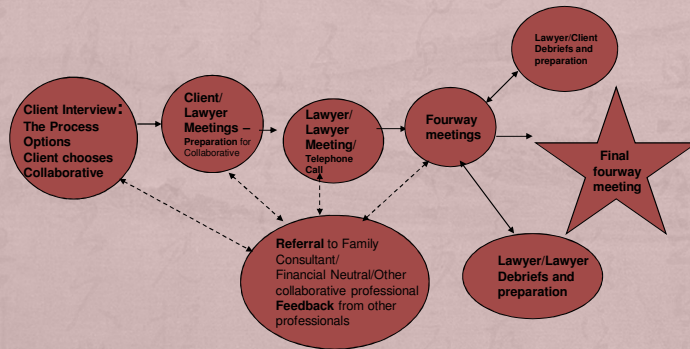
Client Interview: The Process Options Client chooses Collaborative

Client/ Lawyer Meetings – Preparation for Collaborative

Lawyer/ Lawyer Meeting/ Telephone Call

Fourway meetings

Lawyer/Client Debriefs and preparation

Final fourway meeting

Lawyer/Lawyer Debriefs and preparation

Referral to Family Consultant/ Financial Neutral/Other collaborative professional Feedback from other professionals